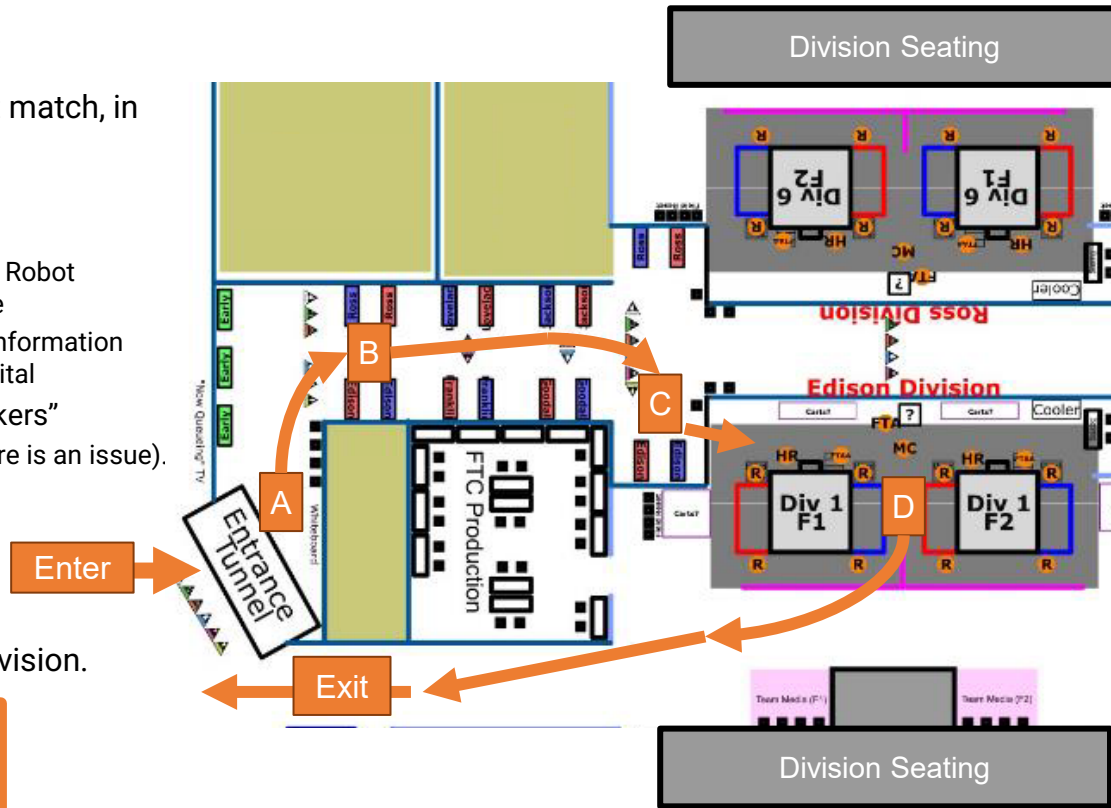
Division Seating

match, in

Robot
e
nformation
ital
kers"
re is an issue).

vision.

Div 6 F2
Div 6 F1
R
HR
MC
FTA
Cooler
Ross Division
Edison Division
Cooler
FTA
MC
HR
R
Div 1 F1
Div 1 F2

Ross
Ross
Early
Early
Early
Edison
Edison

"New Queuing" TV
Whiteboard
FTC Production

A
B
C
D
Enter
Entrance Tunnel
Exit

Team Media (F1)
Team Media (F2)

Division Seating